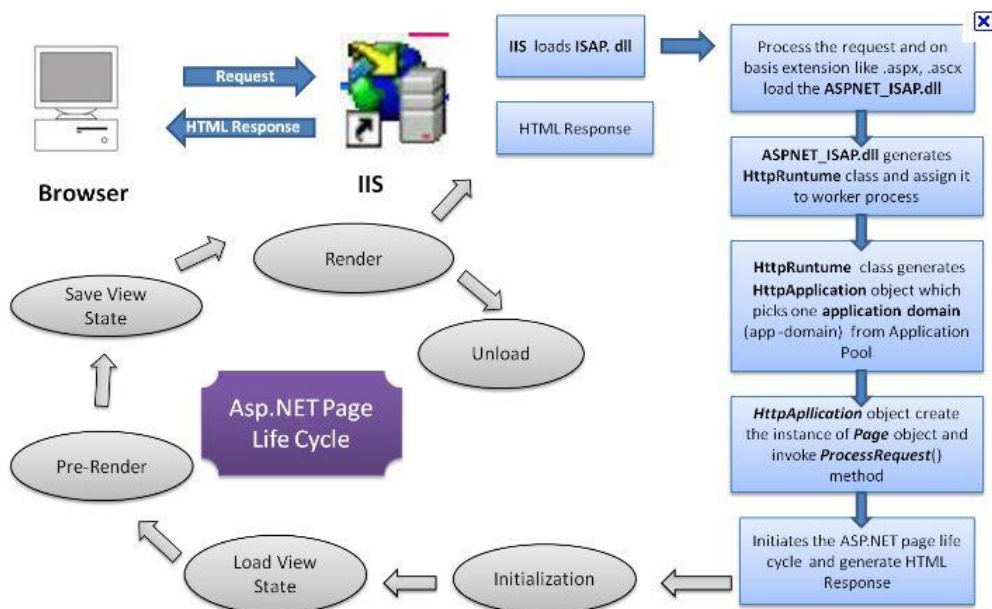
Request

HTML Response

Browser

IIS

IIS loads ISAP. dll

HTML Response

Process the request and on basis extension like .aspx, .ascx load the ASPNET_ISAP.dll

ASPNET_ISAP.dll generates HttpRuntume class and assign it to worker process

HttpRuntume class generates HttpApplication object which picks one application domain (app -domain) from Application Pool

HttpApllication object create the instance of Page object and invoke ProcessRequest() method

Initiates the ASP.NET page life cycle and generate HTML Response

Render

Unload

Save View State

Asp.NET Page Life Cycle

Pre-Render

Load View State

Initialization